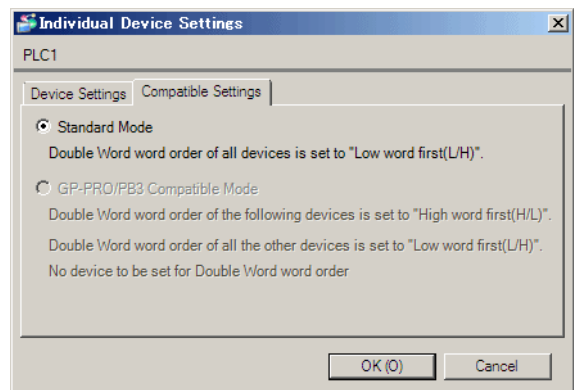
Individual Device Settings

PLC1

Device Settings | Compatible Settings

Standard Mode

Double Word word order of all devices is set to "Low word first(L/H)".

GP-PRO/PB3 Compatible Mode

Double Word word order of the following devices is set to "High word first(H/L)".

Double Word word order of all the other devices is set to "Low word first(L/H)".

No device to be set for Double Word word order

OK (O) | Cancel